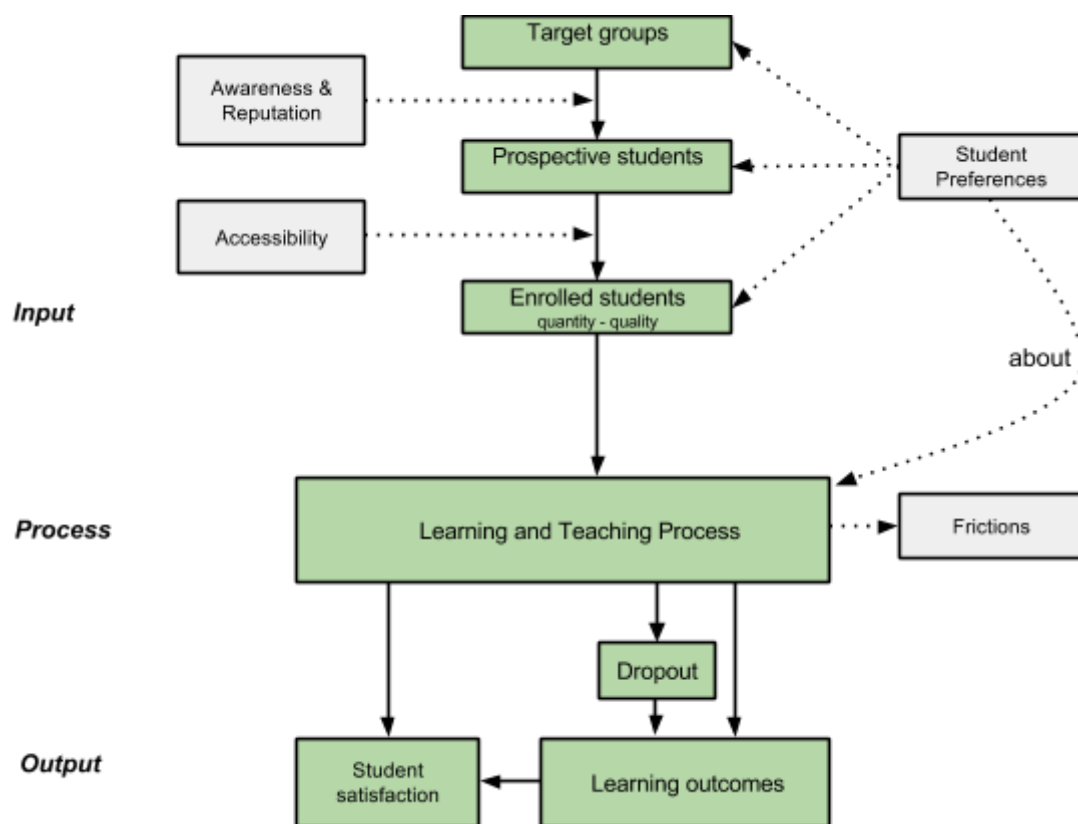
Target groups

Awareness & Reputation

Prospective students

Student Preferences

Accessibility

Input

Enrolled students
quantity - quality

about

Process

Learning and Teaching Process

Frictions

Dropout

Output

Student satisfaction

Learning outcomes